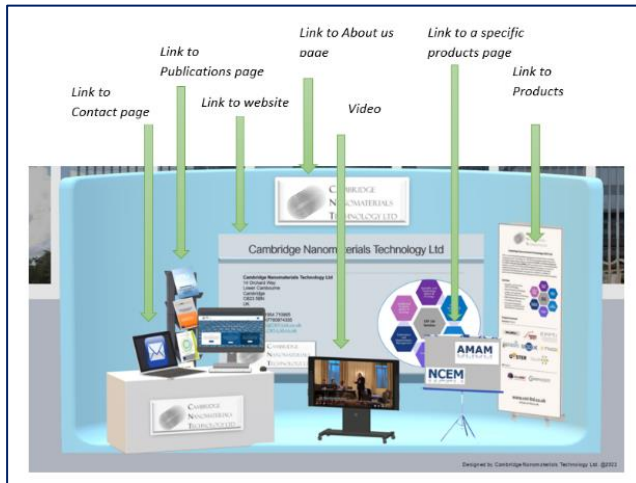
Link to Contact page

Link to Publications page

Link to website

Link to About us page

Video

Link to a specific products page

Link to Products

CAMBRIDGE NANOMATERIALS TECHNOLOGY LTD

Cambridge Nanomaterials Technology Ltd

Cambridge Nanomaterials Technology Ltd
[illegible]

CAMBRIDGE NANOMATERIALS TECHNOLOGY LTD

CAMBRIDGE NANOMATERIALS TECHNOLOGY LTD

AMAM

NCEM

Designed by: Cambridge Nanomaterials Technology Ltd @2021